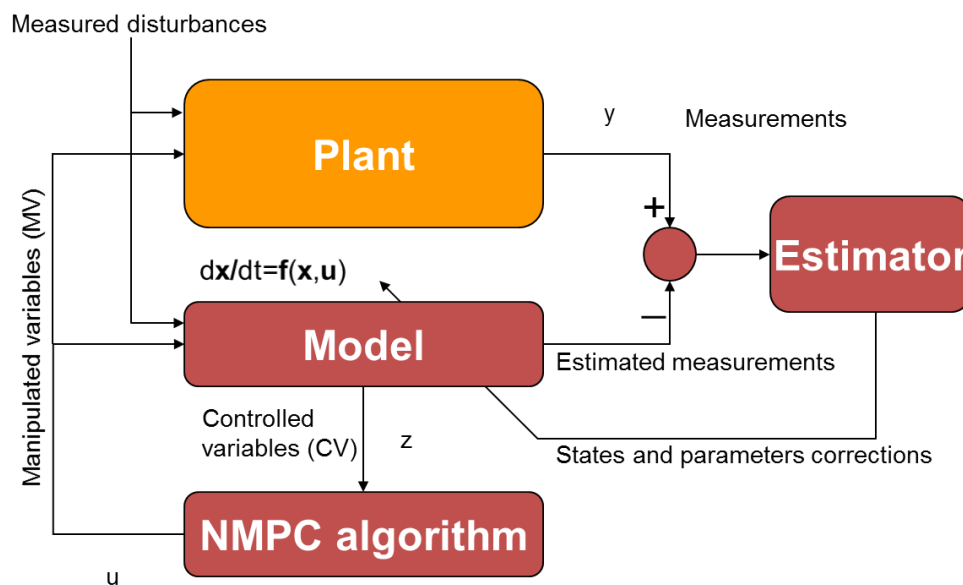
Measured disturbances

Plant

y

Measurements

+

Estimator

$dx/dt=f(x,u)$

Model

−

Estimated measurements

Manipulated variables (MV)

Controlled variables (CV)

z

States and parameters corrections

NMPC algorithm

u